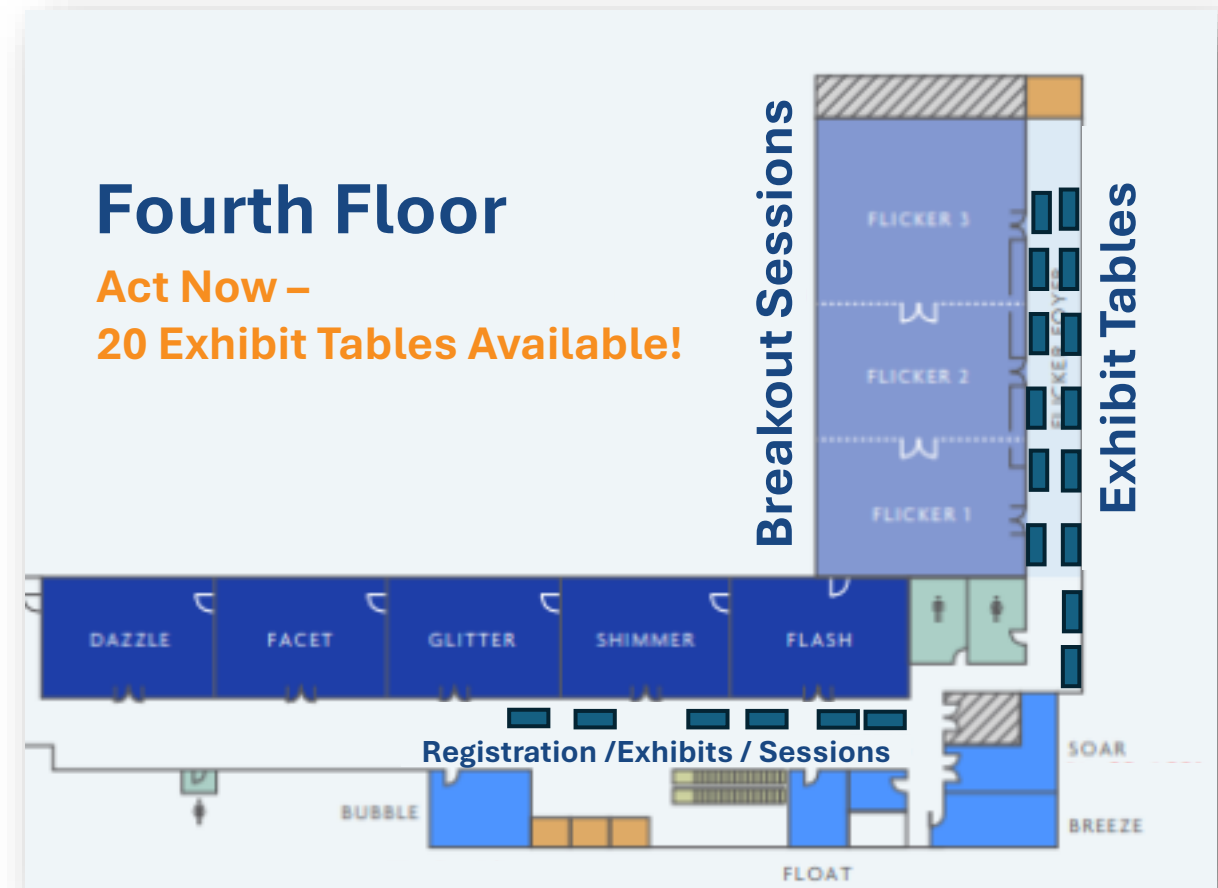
Fourth Floor

Act Now –
20 Exhibit Tables Available!

Breakout Sessions

FLICKER 3
FLICKER 2
FLICKER 1
FLICKER FOYER

Exhibit Tables

DAZZLE
FACET
GLITTER
SHIMMER
FLASH

Registration /Exhibits / Sessions

SOAR
BUBBLE
BREEZE
FLOAT